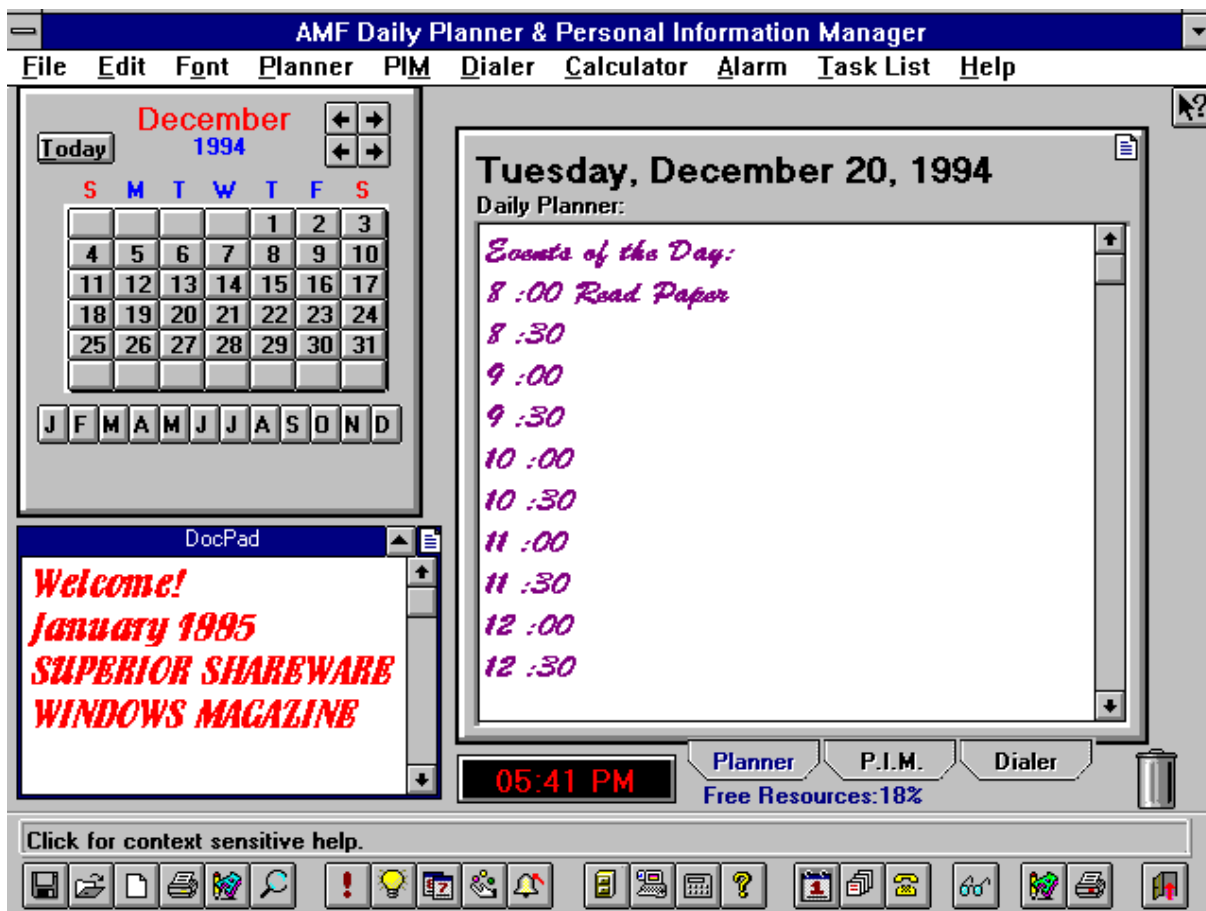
AMF Daily Planner & Personal Information Manager

File Edit Font Planner PIM Dialer Calculator Alarm Task List Help

December
1994
Today

| S | M | T | W | T | F | S |
|---|---|---|---|---|---|---|
| | | | | 1 | 2 | 3 |
| 4 | 5 | 6 | 7 | 8 | 9 | 10 |
| 11 | 12 | 13 | 14 | 15 | 16 | 17 |
| 18 | 19 | 20 | 21 | 22 | 23 | 24 |
| 25 | 26 | 27 | 28 | 29 | 30 | 31 |

J F M A M J J A S O N D

Tuesday, December 20, 1994
Daily Planner:

Events of the Day:
8 :00 Read Paper
8 :30
9 :00
9 :30
10 :00
10 :30
11 :00
11 :30
12 :00
12 :30

DocPad
Welcome!
January 1995
SUPERIOR SHAREWARE
WINDOWS MAGAZINE

05:41 PM
Planner P.I.M. Dialer
Free Resources:18%

Click for context sensitive help.